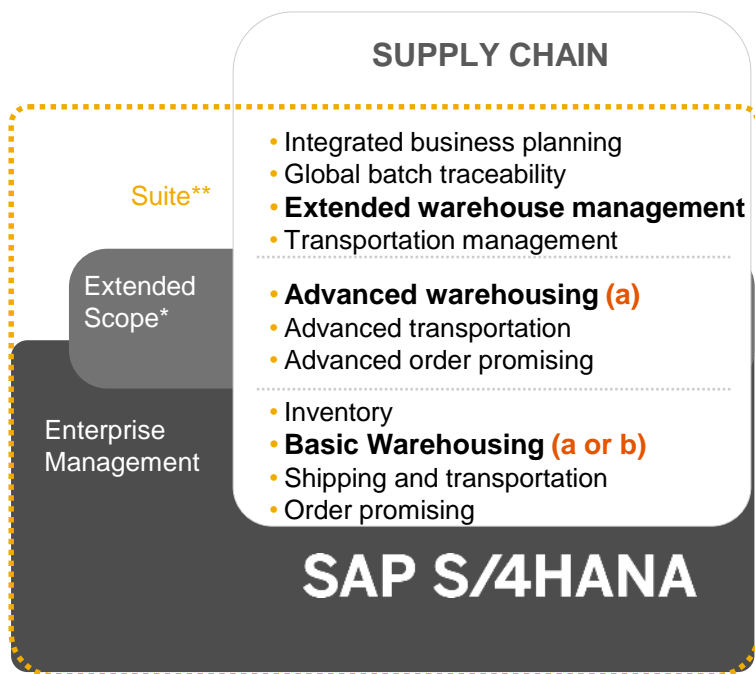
SUPPLY CHAIN

Suite**

- Integrated business planning
- Global batch traceability
- **Extended warehouse management**
- Transportation management

Extended Scope*

- **Advanced warehousing** (a)
- Advanced transportation
- Advanced order promising

Enterprise Management

- Inventory
- **Basic Warehousing** (a or b)
- Shipping and transportation
- Order promising

SAP S/4HANA